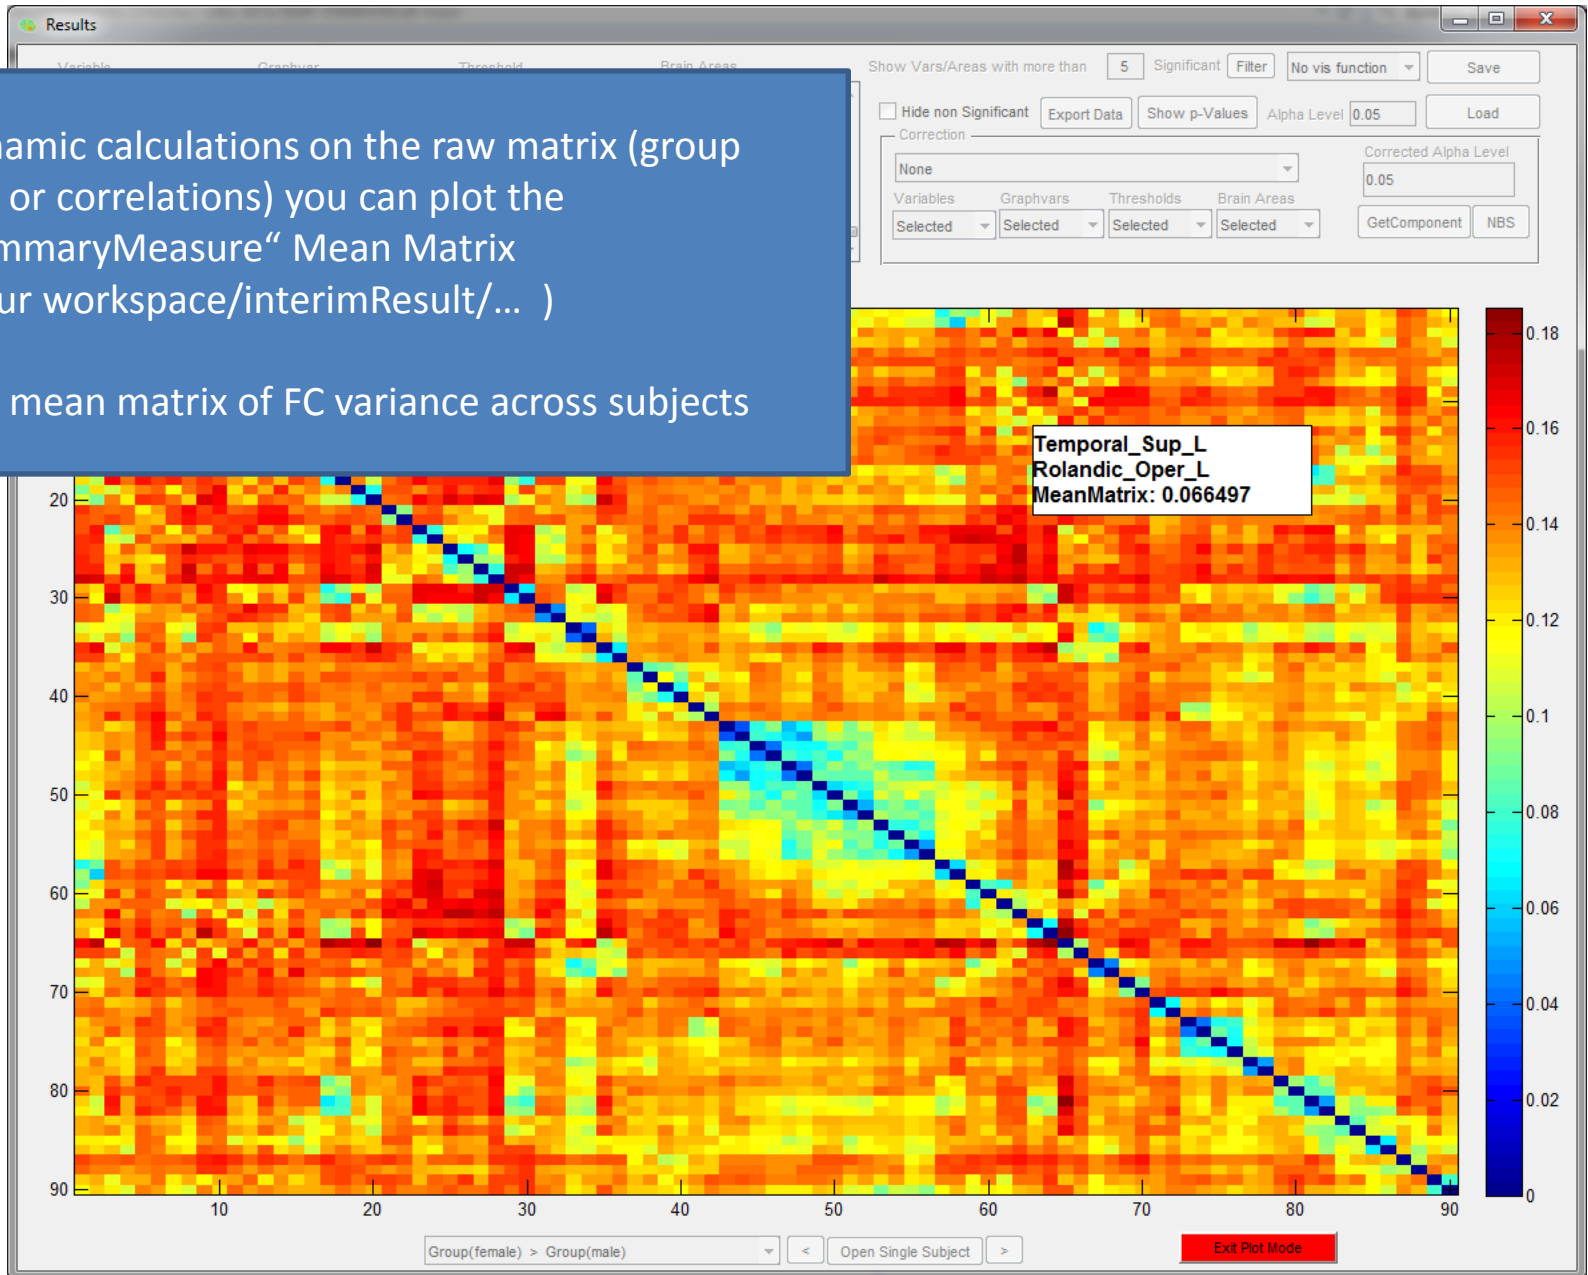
Results

Variable Graphvar Threshold Brain Areas

Show Vars/Areas with more than 5 Significant Filter No vis function Save

Hide non Significant Export Data Show p-Values Alpha Level 0.05 Load

Correction

None

Corrected Alpha Level

0.05

Variables Graphvars Thresholds Brain Areas

Selected Selected Selected Selected GetComponent NBS

amic calculations on the raw matrix (group or correlations) you can plot the mmaryMeasure“ Mean Matrix ur workspace/interimResult/… )

mean matrix of FC variance across subjects

Temporal_Sup_L
Rolandic_Oper_L
MeanMatrix: 0.066497

20
30
40
50
60
70
80
90

10 20 30 40 50 60 70 80 90

0.18
0.16
0.14
0.12
0.1
0.08
0.06
0.04
0.02
0

Group(female) > Group(male) < Open Single Subject > Exit Plot Mode